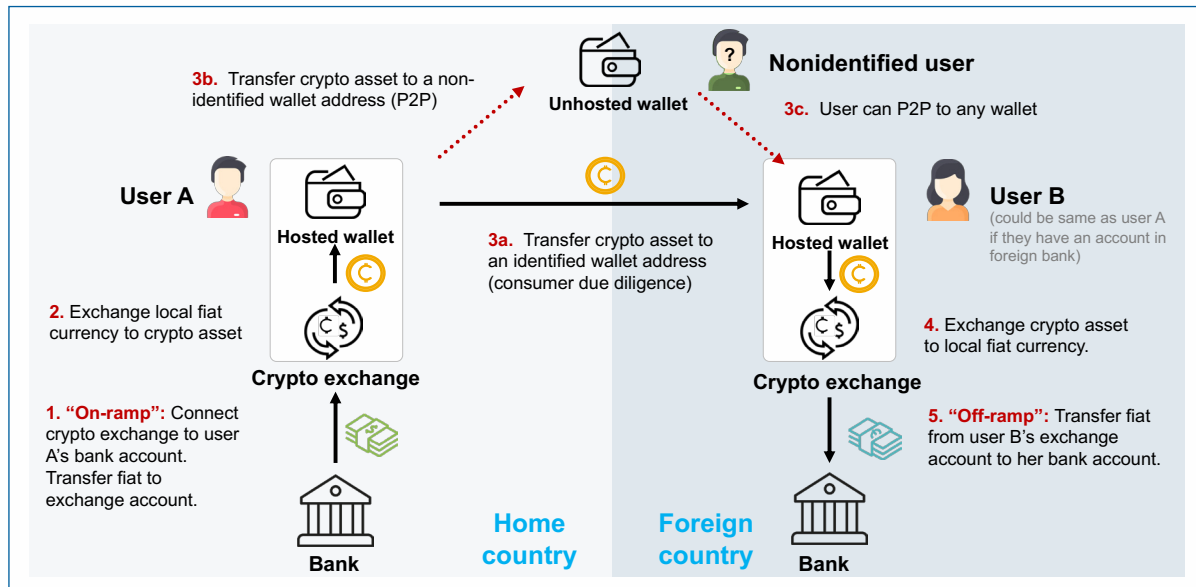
3b. Transfer crypto asset to a non-identified wallet address (P2P)

Unhosted wallet

?

Nonidentified user

3c. User can P2P to any wallet

User A

Hosted wallet

2. Exchange local fiat currency to crypto asset

Crypto exchange

1. "On-ramp": Connect crypto exchange to user A's bank account. Transfer fiat to exchange account.

Bank

3a. Transfer crypto asset to an identified wallet address (consumer due diligence)

Home country

Foreign country

Hosted wallet

Crypto exchange

Bank

User B

(could be same as user A if they have an account in foreign bank)

4. Exchange crypto asset to local fiat currency.

5. "Off-ramp": Transfer fiat from user B's exchange account to her bank account.